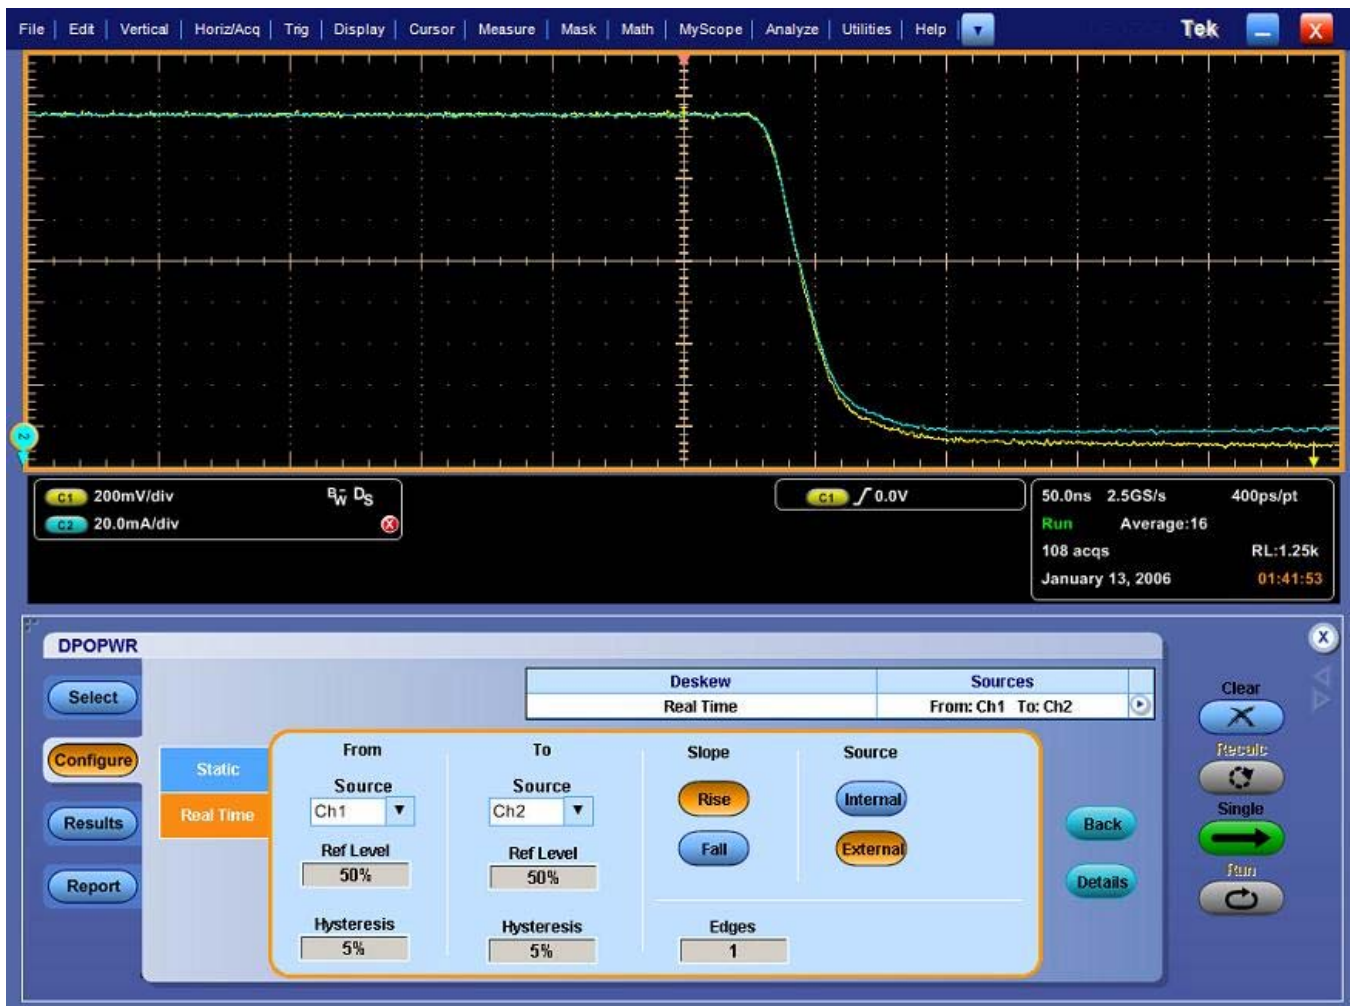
File | Edit | Vertical | Horiz/Acq | Trig | Display | Cursor | Measure | Mask | Math | MyScope | Analyze | Utilities | Help

Tek

C1 200mV/div
C2 20.0mA/div
$B_W$ $D_S$

C1 0.0V

50.0ns 2.5GS/s 400ps/pt
Run Average:16
108 acqs RL:1.25k
January 13, 2006 01:41:53

DPOPWR

Select
Configure
Results
Report

| Deskew | Sources |
|---|---|
| Real Time | From: Ch1 To: Ch2 |

Static
Real Time

From
Source
Ch1
Ref Level
50%
Hysteresis
5%

To
Source
Ch2
Ref Level
50%
Hysteresis
5%

Slope
Rise
Fall

Source
Internal
External

Edges
1

Back
Details

Clear
Recalc
Single
Run